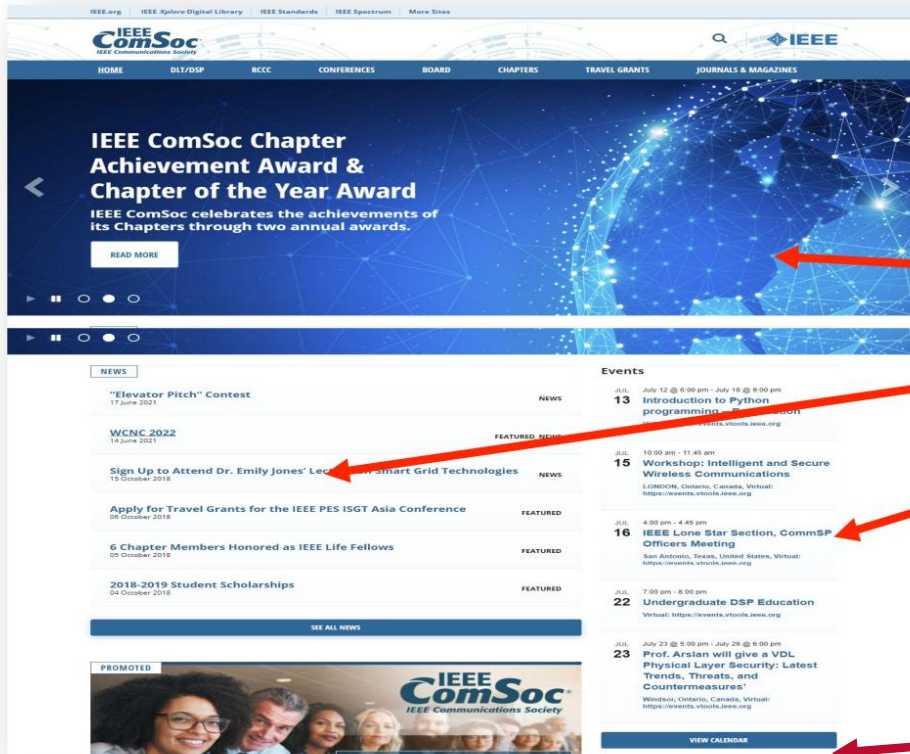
IEEE.org | IEEE Xplore Digital Library | IEEE Standards | IEEE Spectrum | More Sites

IEEE ComSoc IEEE Communications Society

IEEE

HOME DLT/DSP RCCC CONFERENCES BOARD CHAPTERS TRAVEL GRANTS JOURNALS & MAGAZINES

IEEE ComSoc Chapter Achievement Award & Chapter of the Year Award

IEEE ComSoc celebrates the achievements of its Chapters through two annual awards.

READ MORE

NEWS

"Elevator Pitch" Contest
17 June 2021
NEWS

WCNC 2022
14 June 2021
FEATURED NEWS

Sign Up to Attend Dr. Emily Jones' Lec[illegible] Smart Grid Technologies
15 October 2018
NEWS

Apply for Travel Grants for the IEEE PES ISGT Asia Conference
06 October 2018
FEATURED

6 Chapter Members Honored as IEEE Life Fellows
05 October 2018
FEATURED

2018-2019 Student Scholarships
04 October 2018
FEATURED

SEE ALL NEWS

PROMOTED

IEEE ComSoc IEEE Communications Society

Events

JUL 13 July 12 @ 6:00 pm - July 16 @ 9:00 pm
Introduction to Python programming – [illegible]
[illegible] events.vtools.ieee.org

JUL 15 10:00 am - 11:45 am
Workshop: Intelligent and Secure Wireless Communications
LONDON, Ontario, Canada, Virtual: https://events.vtools.ieee.org

JUL 16 4:00 pm - 4:45 pm
IEEE Lone Star Section, CommSP Officers Meeting
San Antonio, Texas, United States, Virtual: https://events.vtools.ieee.org

JUL 22 7:00 pm - 8:00 pm
Undergraduate DSP Education
Virtual: https://events.vtools.ieee.org

JUL 23 July 23 @ 5:00 pm - July 26 @ 6:00 pm
Prof. Arslan will give a VDL Physical Layer Security: Latest Trends, Threats, and Countermeasures'
Windsor, Ontario, Canada, Virtual: https://events.vtools.ieee.org

VIEW CALENDAR